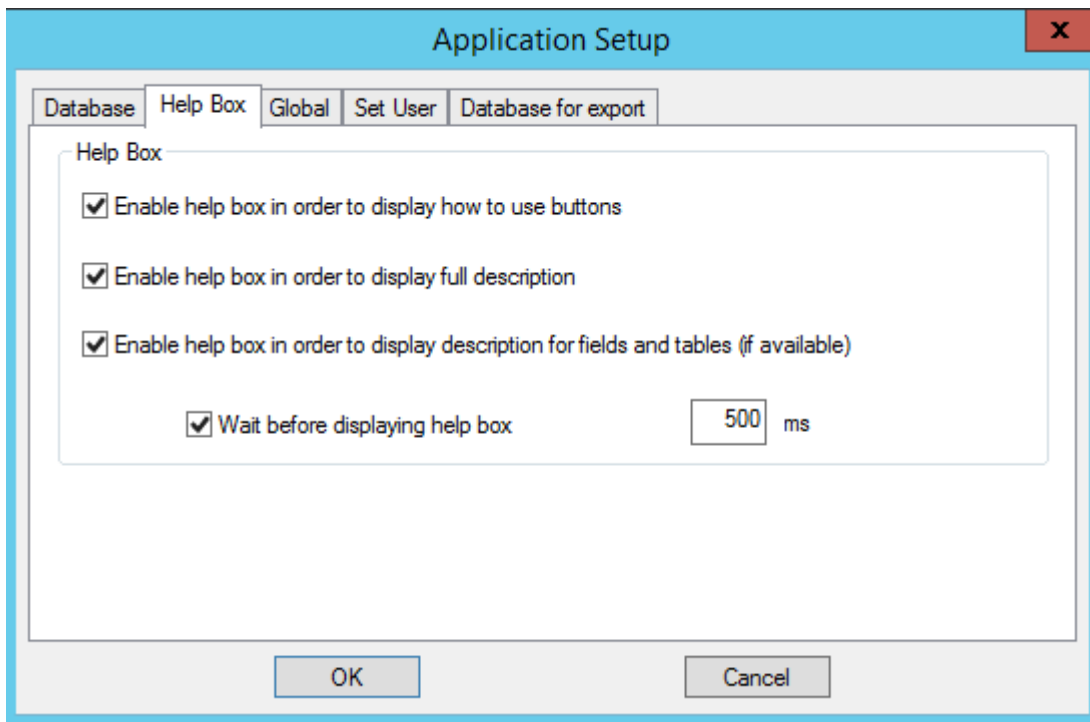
Application Setup

x

Database | Help Box | Global | Set User | Database for export

Help Box

☑ Enable help box in order to display how to use buttons

☑ Enable help box in order to display full description

☑ Enable help box in order to display description for fields and tables (if available)

☑ Wait before displaying help box 500 ms

OK

Cancel